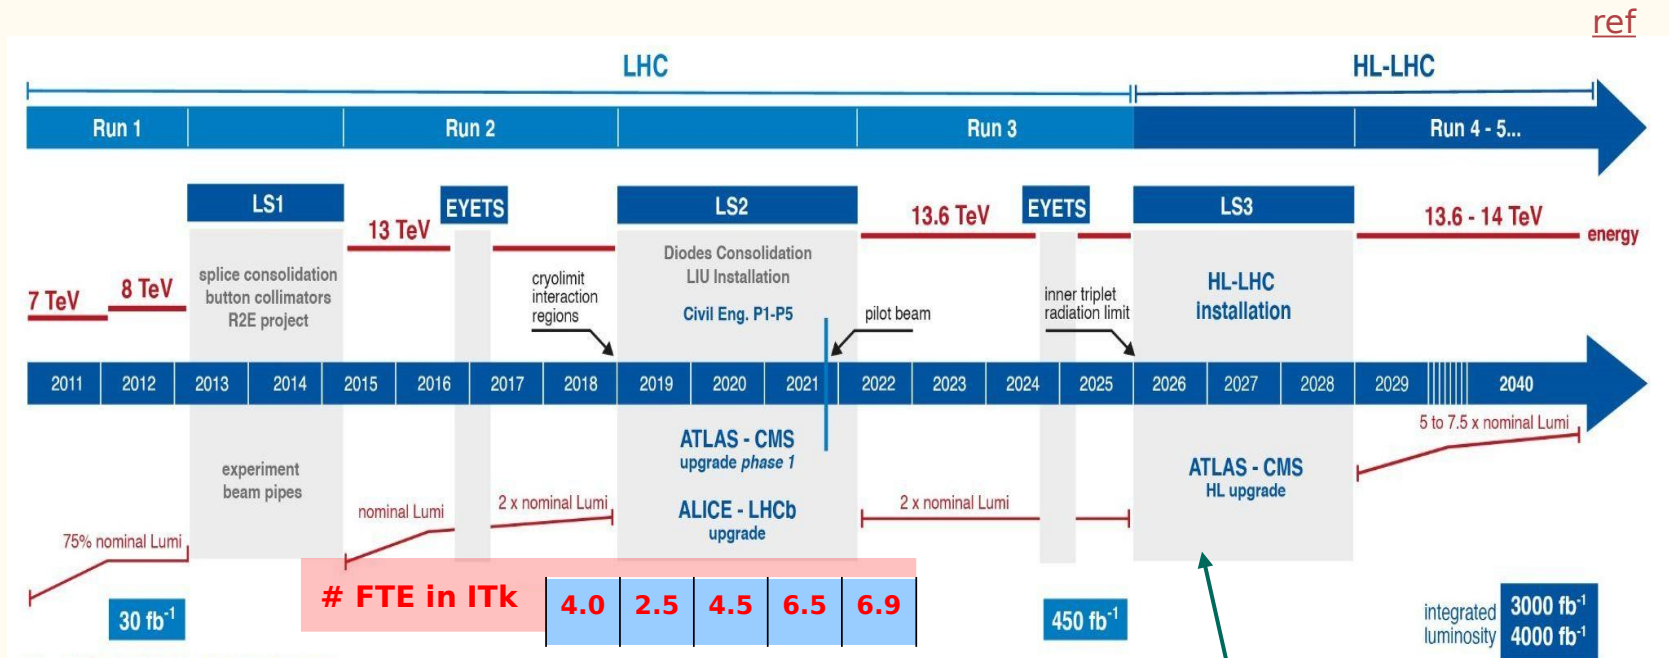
ref

LHC

HL-LHC

Run 1

Run 2

Run 3

Run 4 - 5...

LS1

EYETS

LS2

EYETS

LS3

7 TeV

8 TeV

13 TeV

13.6 TeV

13.6 - 14 TeV

energy

splice consolidation
button collimators
R2E project

cryolimit
interaction
regions

Diodes Consolidation
LIU Installation

Civil Eng. P1-P5

pilot beam

inner triplet
radiation limit

HL-LHC
installation

2011 2012 2013 2014 2015 2016 2017 2018 2019 2020 2021 2022 2023 2024 2025 2026 2027 2028 2029 2040

experiment
beam pipes

ATLAS - CMS
upgrade phase 1

ALICE - LHCb
upgrade

ATLAS - CMS
HL upgrade

5 to 7.5 x nominal Lumi

75% nominal Lumi

nominal Lumi

2 x nominal Lumi

2 x nominal Lumi

30 fb$^{-1}$

# FTE in ITk

| 4.0 | 2.5 | 4.5 | 6.5 | 6.9 |
|---|---|---|---|---|

450 fb$^{-1}$

integrated
luminosity

3000 fb$^{-1}$
4000 fb$^{-1}$